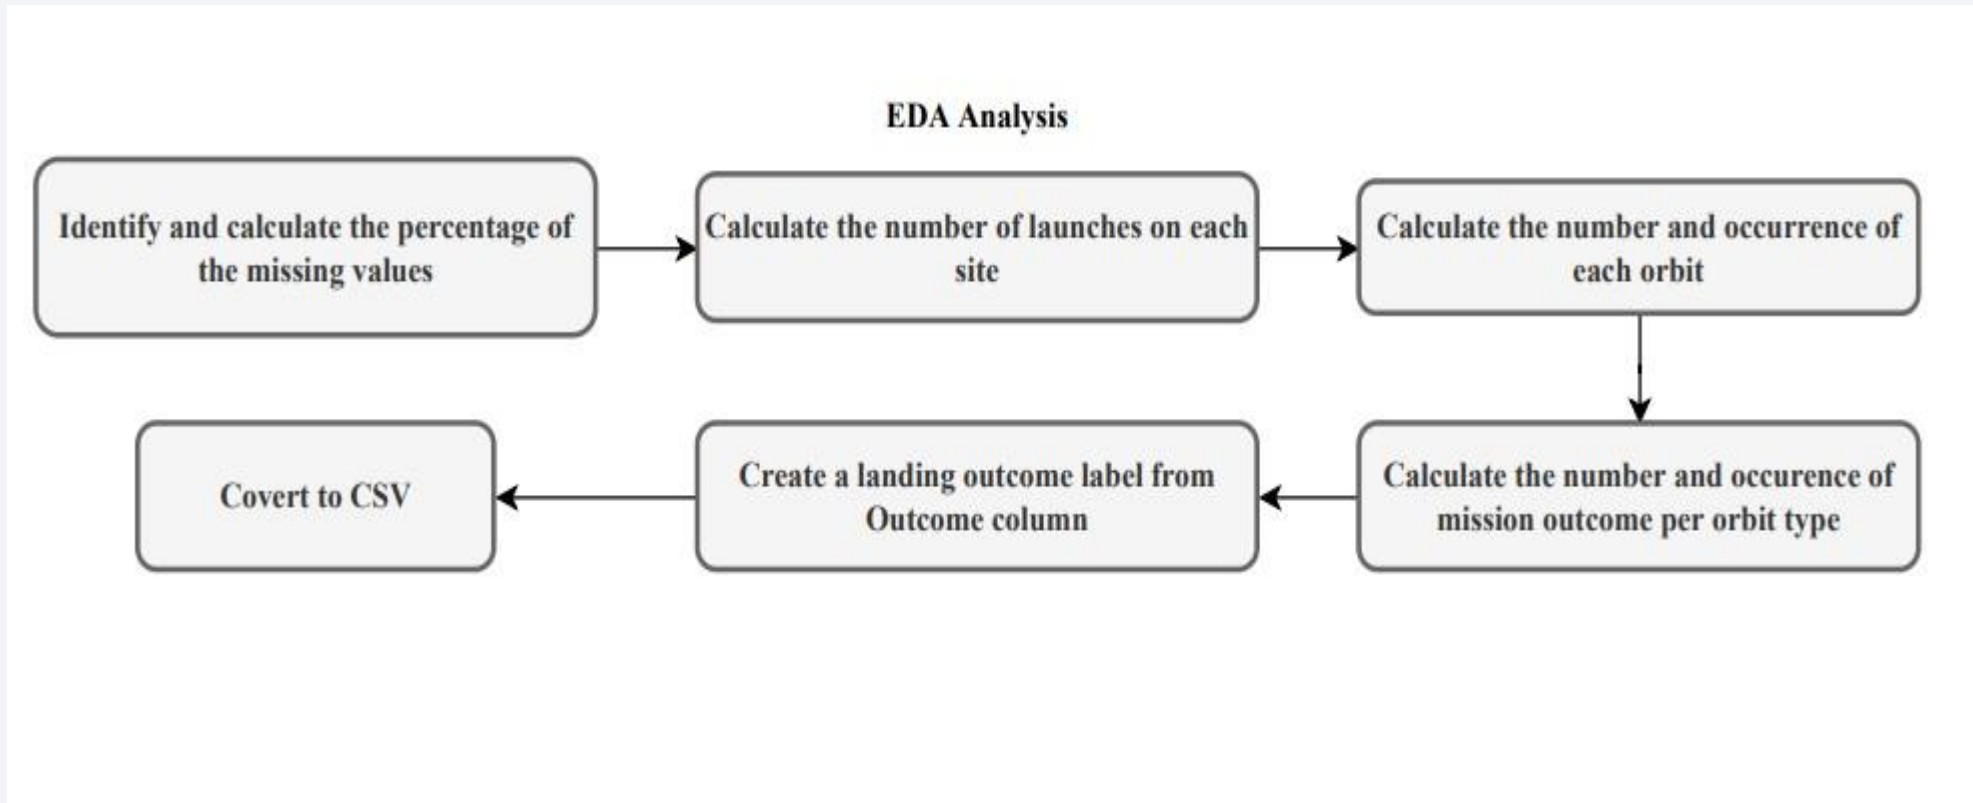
EDA Analysis

Identify and calculate the percentage of the missing values

Calculate the number of launches on each site

Calculate the number and occurrence of each orbit

Calculate the number and occurence of mission outcome per orbit type

Create a landing outcome label from Outcome column

Covert to CSV